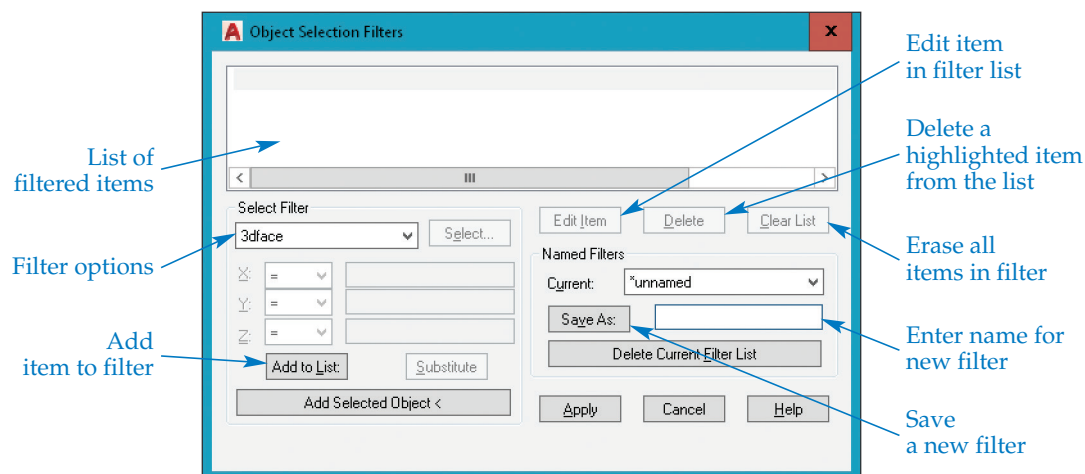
Object Selection Filters

x

List of filtered items

Edit item in filter list

Delete a highlighted item from the list

Select Filter

3dface

Select...

Filter options

X: =

Y: =

Z: =

Add item to filter

Add to List:

Substitute

Add Selected Object <

Edit Item

Delete

Clear List

Erase all items in filter

Named Filters

Current: *unnamed

Save As:

Enter name for new filter

Delete Current Filter List

Apply

Cancel

Help

Save a new filter